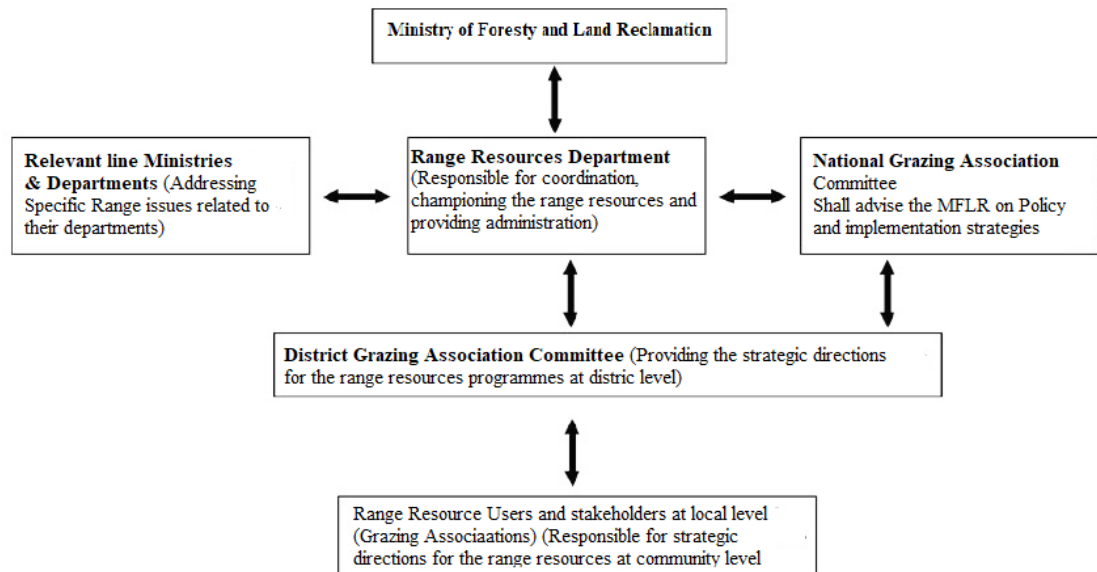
Ministry of Foresty and Land Reclamation

Relevant line Ministries & Departments (Addressing Specific Range issues related to their departments)

Range Resources Department (Responsible for coordination, championing the range resources and providing administration)

National Grazing Association Committee Shall advise the MFLR on Policy and implementation strategies

District Grazing Association Committee (Providing the strategic directions for the range resources programmes at distric level)

Range Resource Users and stakeholders at local level (Grazing Associaations) (Responsible for strategic directions for the range resources at community level